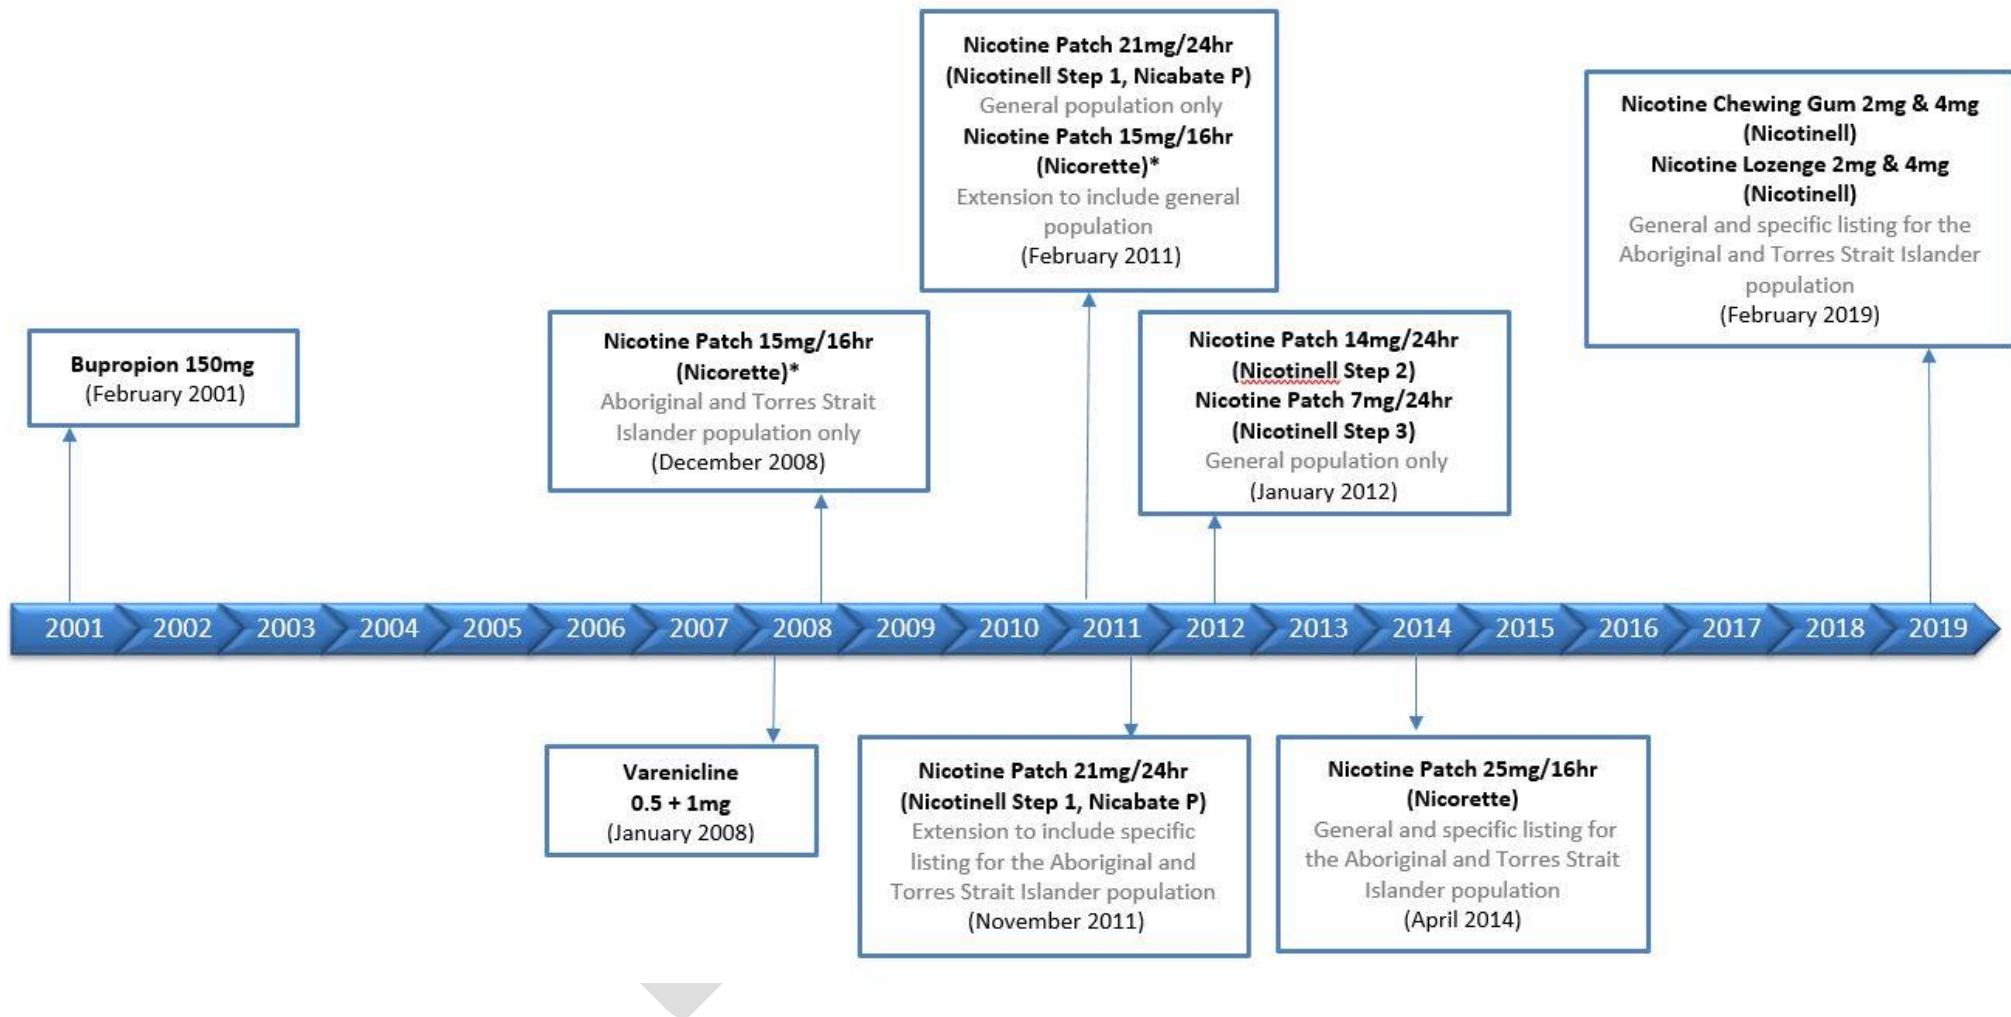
**Nicotine Patch 21mg/24hr (Nicotinell Step 1, Nicabate P)**
General population only
**Nicotine Patch 15mg/16hr (Nicorette)***
Extension to include general population
(February 2011)

**Nicotine Chewing Gum 2mg & 4mg (Nicotinell)**
**Nicotine Lozenge 2mg & 4mg (Nicotinell)**
General and specific listing for the Aboriginal and Torres Strait Islander population
(February 2019)

**Bupropion 150mg**
(February 2001)

**Nicotine Patch 15mg/16hr (Nicorette)***
Aboriginal and Torres Strait Islander population only
(December 2008)

**Nicotine Patch 14mg/24hr (Nicotinell Step 2)**
**Nicotine Patch 7mg/24hr (Nicotinell Step 3)**
General population only
(January 2012)

2001 2002 2003 2004 2005 2006 2007 2008 2009 2010 2011 2012 2013 2014 2015 2016 2017 2018 2019

**Varenicline 0.5 + 1mg**
(January 2008)

**Nicotine Patch 21mg/24hr (Nicotinell Step 1, Nicabate P)**
Extension to include specific listing for the Aboriginal and Torres Strait Islander population
(November 2011)

**Nicotine Patch 25mg/16hr (Nicorette)**
General and specific listing for the Aboriginal and Torres Strait Islander population
(April 2014)